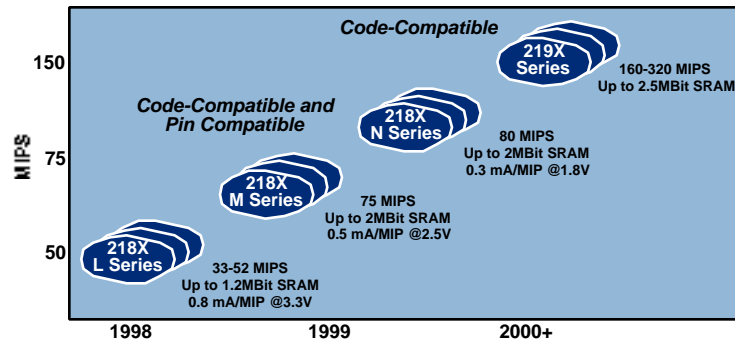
Code-Compatible

150

Code-Compatible and Pin Compatible

MIPS

75

50

219X Series

160-320 MIPS
Up to 2.5MBit SRAM

218X N Series

80 MIPS
Up to 2MBit SRAM
0.3 mA/MIP @1.8V

218X M Series

75 MIPS
Up to 2MBit SRAM
0.5 mA/MIP @2.5V

218X L Series

33-52 MIPS
Up to 1.2MBit SRAM
0.8 mA/MIP @3.3V

1998

1999

2000+